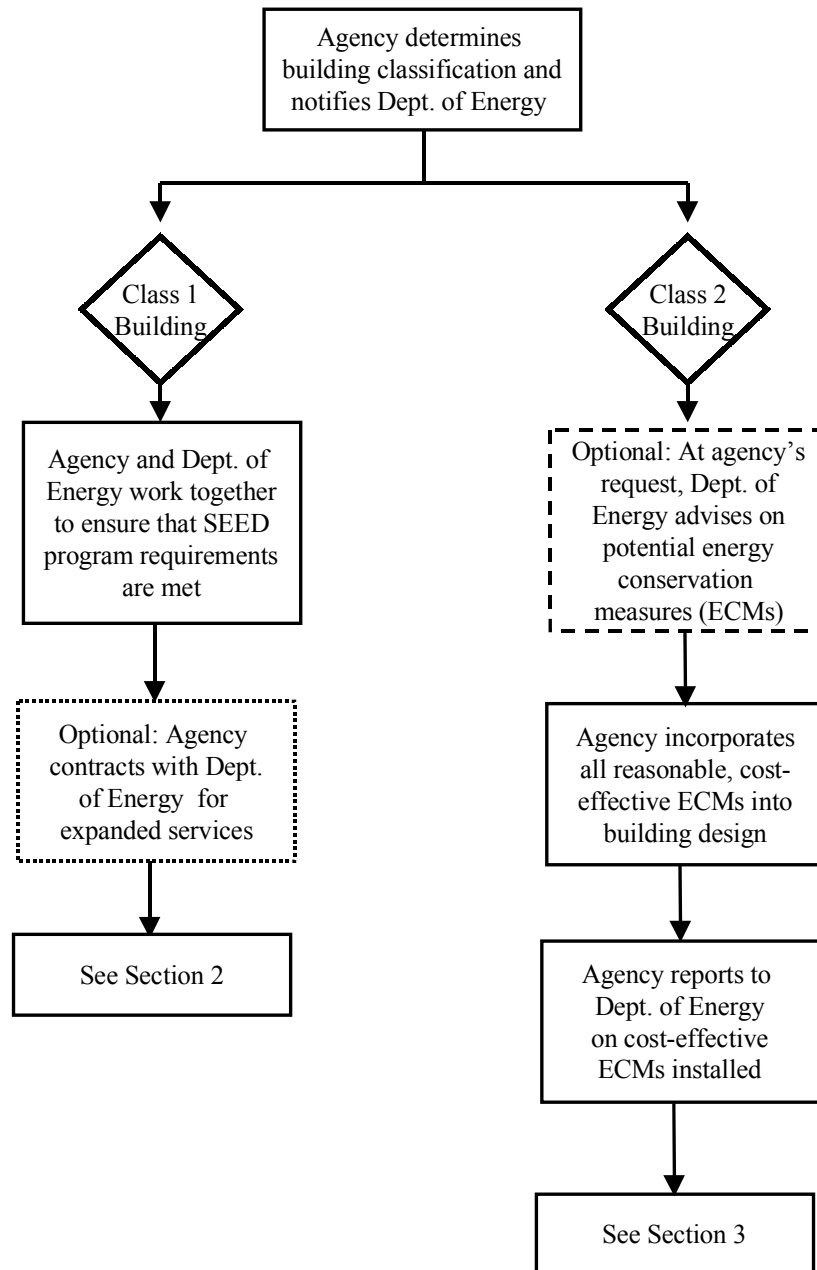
Agency determines building classification and notifies Dept. of Energy

Class 1 Building

Agency and Dept. of Energy work together to ensure that SEED program requirements are met

Optional: Agency contracts with Dept. of Energy for expanded services

See Section 2

Class 2 Building

Optional: At agency's request, Dept. of Energy advises on potential energy conservation measures (ECMs)

Agency incorporates all reasonable, cost-effective ECMs into building design

Agency reports to Dept. of Energy on cost-effective ECMs installed

See Section 3